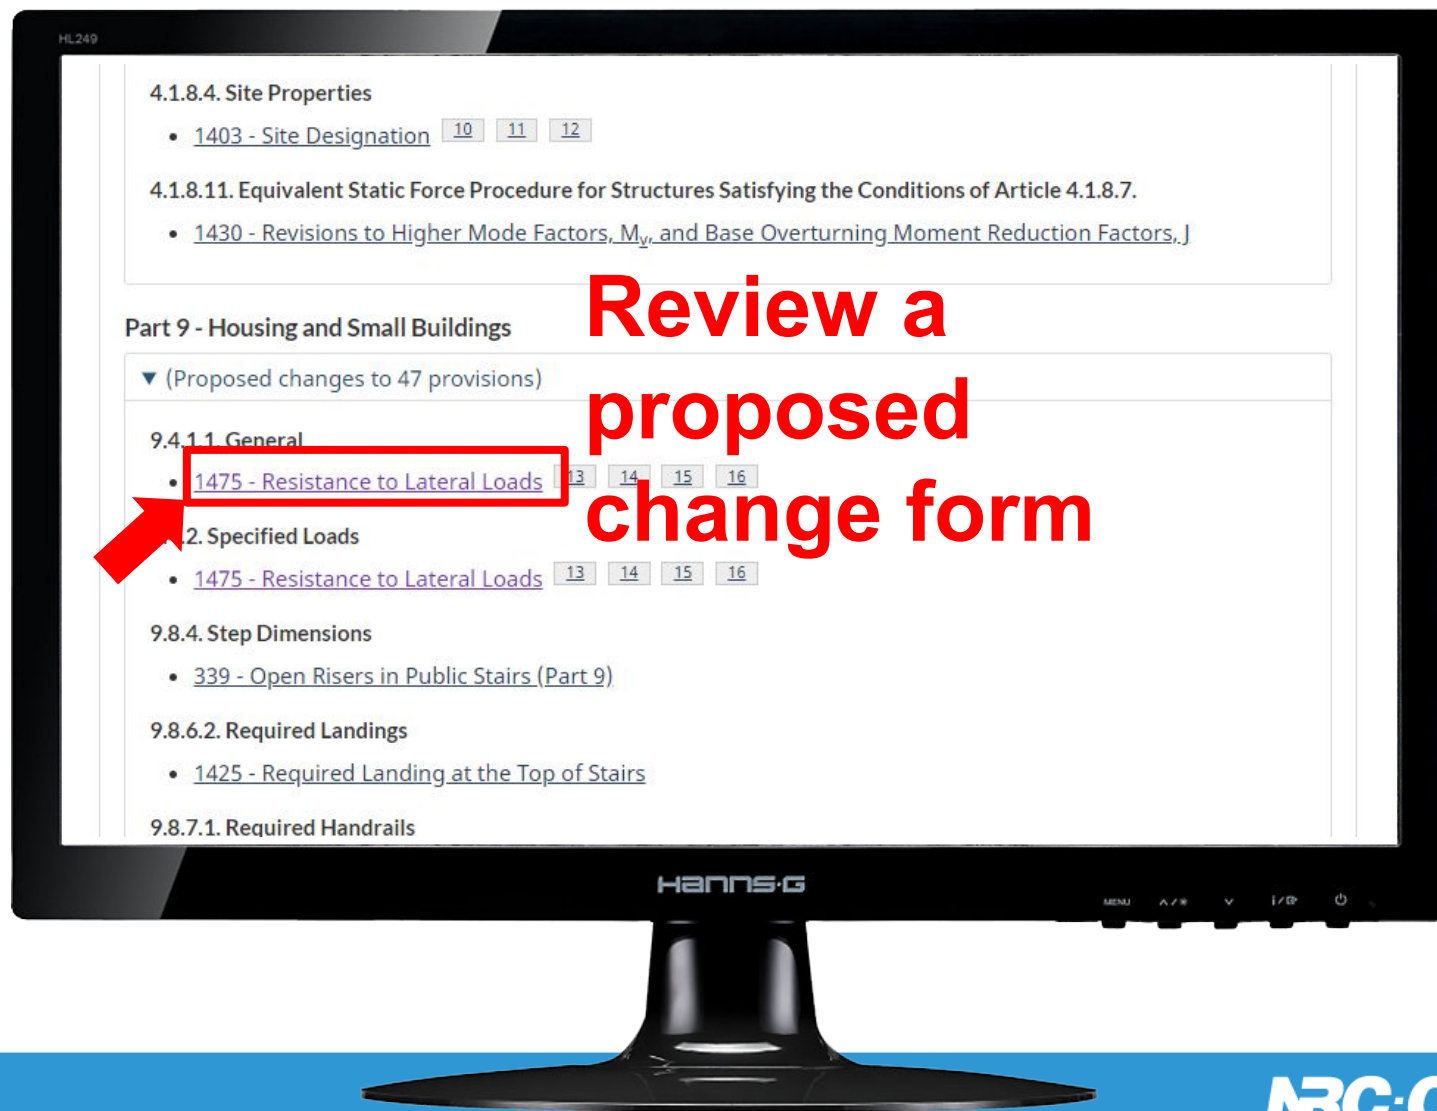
HL249

4.1.8.4. Site Properties

• 1403 - Site Designation 10 11 12

4.1.8.11. Equivalent Static Force Procedure for Structures Satisfying the Conditions of Article 4.1.8.7.

• 1430 - Revisions to Higher Mode Factors, $M_v$, and Base Overturning Moment Reduction Factors, J

Part 9 - Housing and Small Buildings

▼ (Proposed changes to 47 provisions)

9.4.1.1. General

• 1475 - Resistance to Lateral Loads 13 14 15 16

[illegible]2. Specified Loads

• 1475 - Resistance to Lateral Loads 13 14 15 16

9.8.4. Step Dimensions

• 339 - Open Risers in Public Stairs (Part 9)

9.8.6.2. Required Landings

• 1425 - Required Landing at the Top of Stairs

9.8.7.1. Required Handrails

Review a proposed change form

HANNS·G

MENU

NRC·C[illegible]